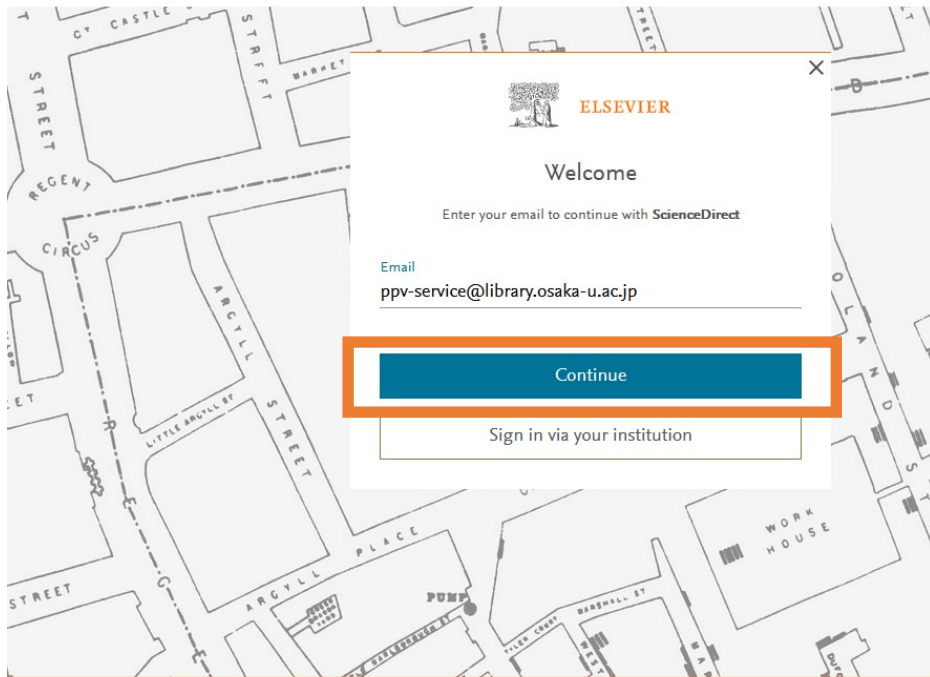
ELSEVIER

Welcome

Enter your email to continue with ScienceDirect

Email
ppv-service@library.osaka-u.ac.jp

Continue

Sign in via your institution

×

CT CASTLE
STREET
STREET
MARKET
REGENT
CIRCUS
ARGYLL
STREET
LITTLE ARGYLL ST
PLACE
ARGYLL
STREET
PUMP
MARSHALL ST
WORK HOUSE
POLAND
ST
WEST